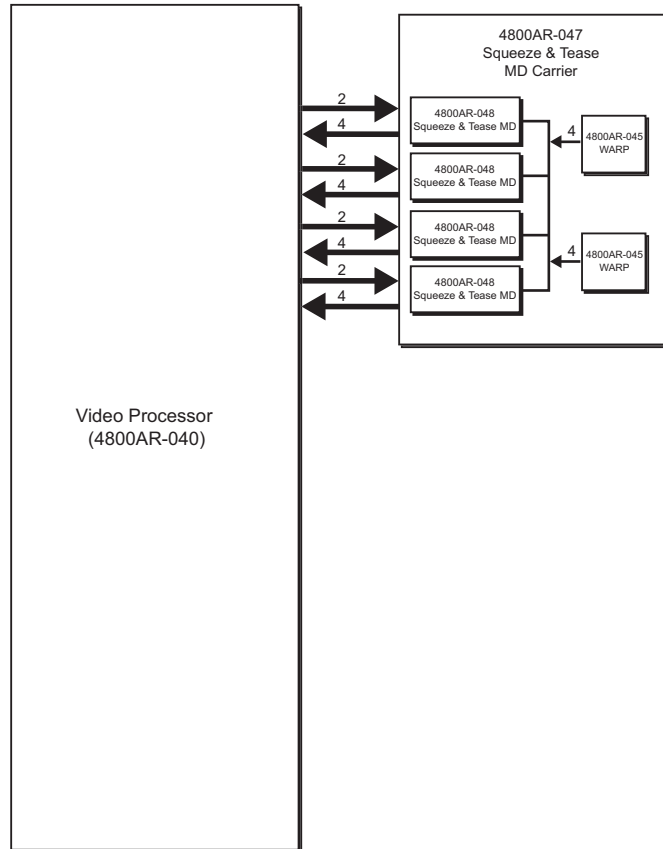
4800AR-047
Squeeze & Tease
MD Carrier

2
4
4800AR-048
Squeeze & Tease MD

2
4
4800AR-048
Squeeze & Tease MD

2
4
4800AR-048
Squeeze & Tease MD

2
4
4800AR-048
Squeeze & Tease MD

4
4800AR-045
WARP

4
4800AR-045
WARP

Video Processor
(4800AR-040)